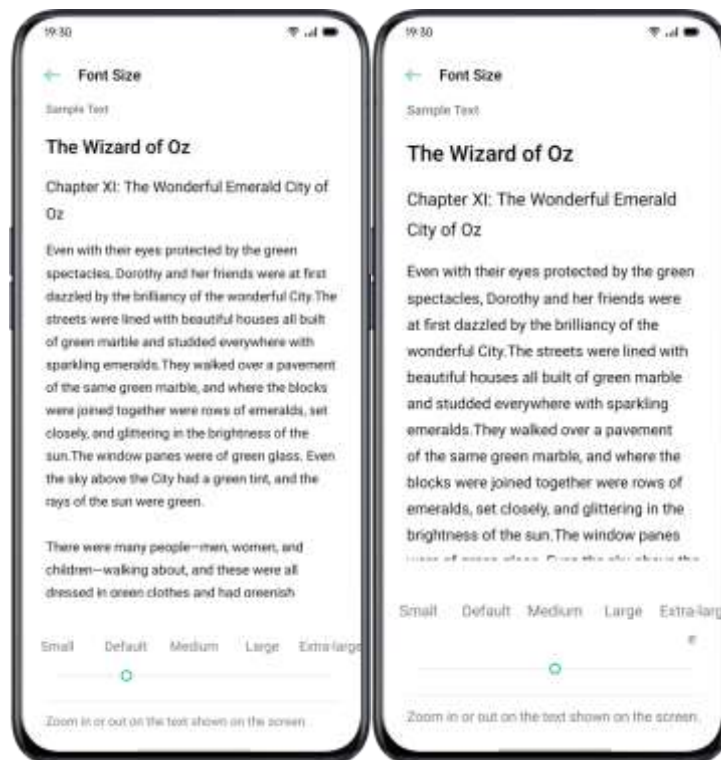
19:30

Font Size

Sample Text

The Wizard of Oz

Chapter XI: The Wonderful Emerald City of Oz

Even with their eyes protected by the green spectacles, Dorothy and her friends were at first dazzled by the brilliancy of the wonderful City.The streets were lined with beautiful houses all built of green marble and studded everywhere with sparkling emeralds.They walked over a pavement of the same green marble, and where the blocks were joined together were rows of emeralds, set closely, and glittering in the brightness of the sun.The window panes were of green glass. Even the sky above the City had a green tint, and the rays of the sun were green.

There were many people—men, women, and children—walking about, and these were all dressed in green clothes and had greenish

Small Default Medium Large Extra-larg

Zoom in or out on the text shown on the screen.

19:30

Font Size

Sample Text

The Wizard of Oz

Chapter XI: The Wonderful Emerald City of Oz

Even with their eyes protected by the green spectacles, Dorothy and her friends were at first dazzled by the brilliancy of the wonderful City.The streets were lined with beautiful houses all built of green marble and studded everywhere with sparkling emeralds.They walked over a pavement of the same green marble, and where the blocks were joined together were rows of emeralds, set closely, and glittering in the brightness of the sun.The window panes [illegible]

Small Default Medium Large Extra-larg e

Zoom in or out on the text shown on the screen.